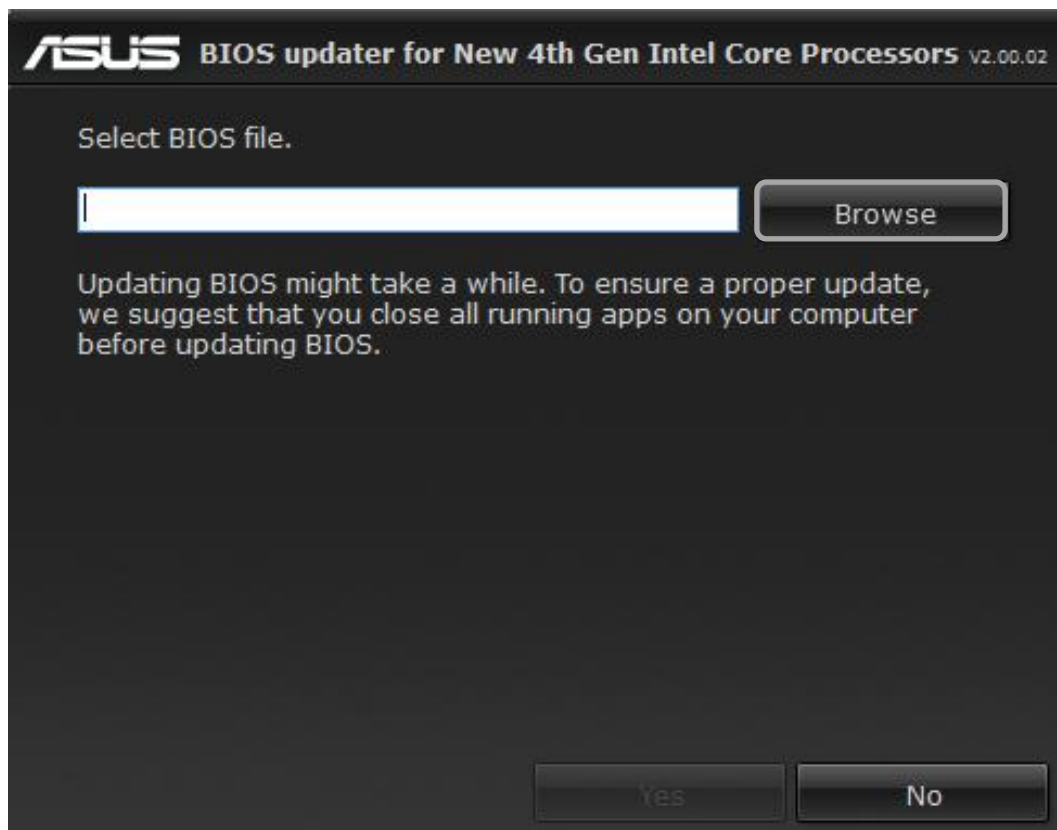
ASUS BIOS updater for New 4th Gen Intel Core Processors V2.00.02

Select BIOS file.

Browse

Updating BIOS might take a while. To ensure a proper update, we suggest that you close all running apps on your computer before updating BIOS.

Yes

No